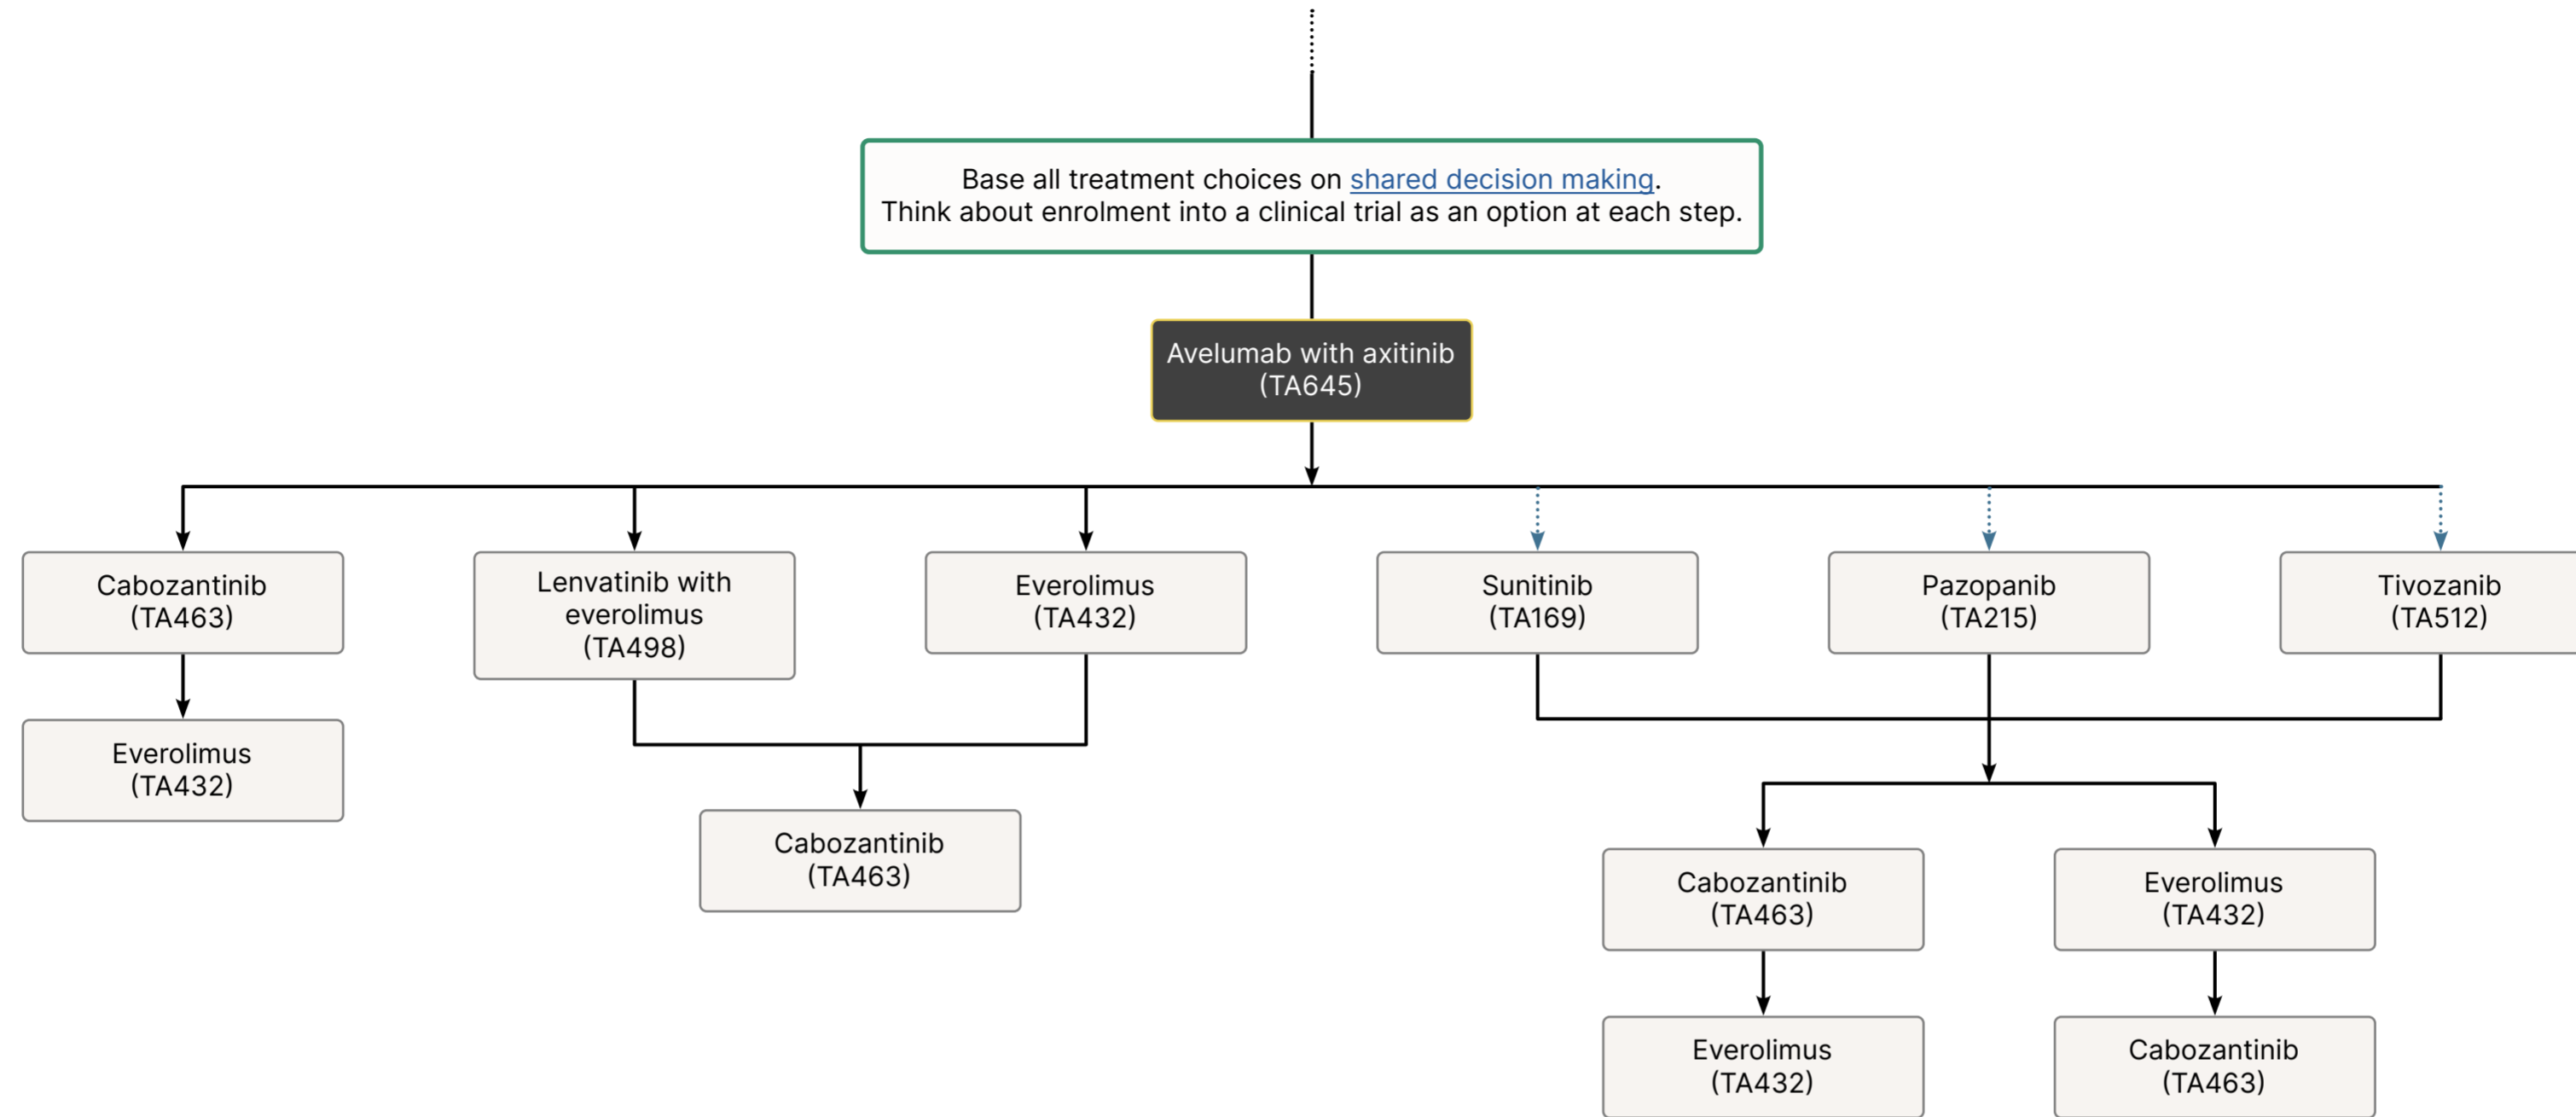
Base all treatment choices on shared decision making.
Think about enrolment into a clinical trial as an option at each step.

Avelumab with axitinib (TA645)

Cabozantinib (TA463)

Lenvatinib with everolimus (TA498)

Everolimus (TA432)

Sunitinib (TA169)

Pazopanib (TA215)

Tivozanib (TA512)

Everolimus (TA432)

Cabozantinib (TA463)

Cabozantinib (TA463)

Everolimus (TA432)

Everolimus (TA432)

Cabozantinib (TA463)